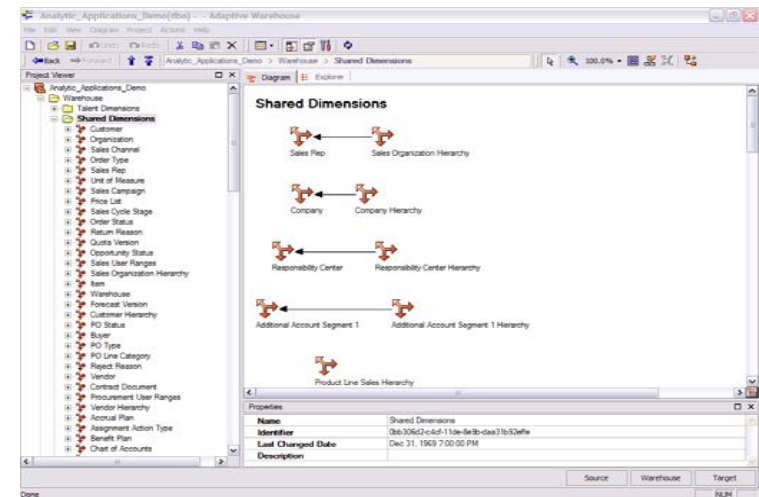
Analytic_Applications_Demo(dbo) - - Adaptive Warehouse

File Edit View Diagram Project Actions Help

Back Forward Analytic_Applications_Demo > Warehouse > Shared Dimensions

100.0%

Project Viewer

Analytic_Applications_Demo
Warehouse
Talent Dimensions
Shared Dimensions
Customer
Organization
Sales Channel
Order Type
Sales Rep
Unit of Measure
Sales Campaign
Price List
Sales Cycle Stage
Order Status
Return Reason
Quota Version
Opportunity Status
Sales User Ranges
Sales Organization Hierarchy
Item
Warehouse
Forecast Version
Customer Hierarchy
PO Status
Buyer
PO Type
PO Line Category
Reject Reason
Vendor
Contract Document
Procurement User Ranges
Vendor Hierarchy
Accrual Plan
Assignment Action Type
Benefit Plan
Chart of Accounts

Diagram Explorer

Shared Dimensions

Sales Rep
Sales Organization Hierarchy
Company
Company Hierarchy
Responsibility Center
Responsibility Center Hierarchy
Additional Account Segment 1
Additional Account Segment 1 Hierarchy
Product Line Sales Hierarchy

Properties

| Name | Shared Dimensions |
|---|---|
| Identifier | 0bb30fd2-c4cf-11de-8e9b-daa31b92effe |
| Last Changed Date | Dec 31, 1969 7:00:00 PM |
| Description | |

Source Warehouse Target

Done NUM